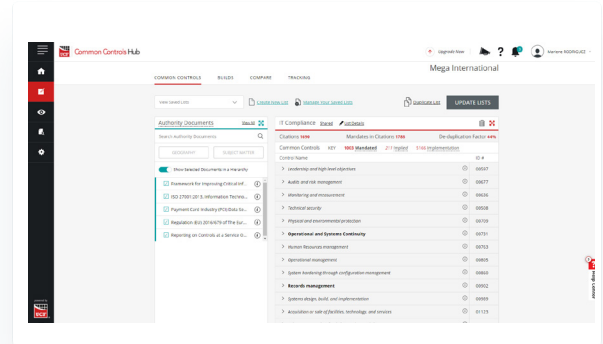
Common Controls Hub

Upgrade Now

Marlene RODRIGUEZ

COMMON CONTROLS BUILDS COMPARE TRACKING

Mega International

View Saved Lists

Create New List

Manage Your Saved Lists

Duplicate List

UPDATE LISTS

Authority Documents

View All

Search Authority Documents

GEOGRAPHY

SUBJECT MATTER

Show Selected Documents in a Hierarchy

Framework for Improving Critical Inf...

ISO 27001:2013, Information Techno...

Payment Card Industry (PCI) Data Se...

Regulation (EU) 2016/679 of The Eur...

Reporting on Controls at a Service O...

IT Compliance Shared Edit Details

Citations 1696 Mandates in Citations 1788 De-duplication Factor 44%

Common Controls KEY 1003 Mandated 211 Implied 1160 Implementation

Control Name ID #

Leadership and high level objectives 00597

Audits and risk management 00677

Monitoring and measurement 00636

Technical security 00508

Physical and environmental protection 00709

Operational and Systems Continuity 00731

Human Resources management 00763

Operational management 00805

System hardening through configuration management 00860

Records management 00902

Systems design, build, and implementation 00989

Acquisition or sale of facilities, technology, and services 01123

Help Center

UCF